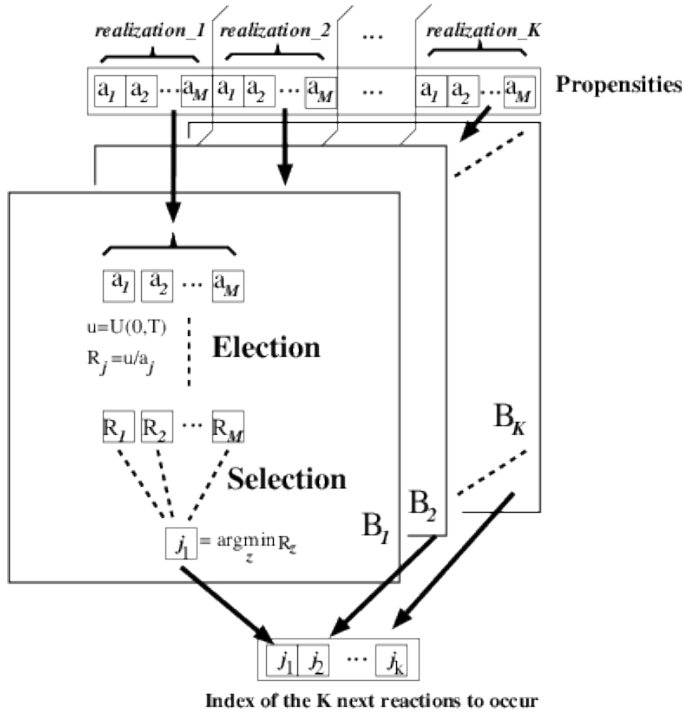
realization_1 realization_2 ... realization_K

$a_1$ $a_2$ ... $a_M$ $a_1$ $a_2$ ... $a_M$ ... $a_1$ $a_2$ ... $a_M$ Propensities

$a_1$ $a_2$ ... $a_M$

u=U(0,T)

$R_j = u/a_j$

Election

$R_1$ $R_2$ ... $R_M$

Selection

$j_1 = \underset{z}{\operatorname{argmin}} R_z$

$B_1$

$B_2$

$B_K$

$j_1$ $j_2$ ... $j_k$

Index of the K next reactions to occur